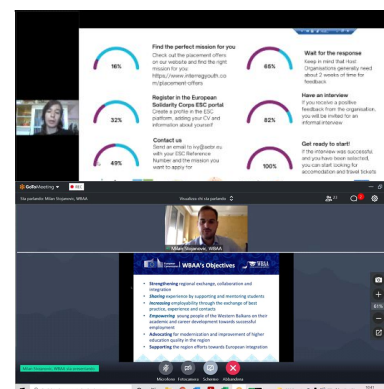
16%

Find the perfect mission for you
Check out the placement offers on our website and find the right mission for you https://www.interregyouth.com/placement-offers

32%

Register in the European Solidarity Corps ESC portal
Create a profile in the ESC platform, adding your CV and information about yourself

49%

Contact us
Send an email to ivy@aebr.eu with your ESC Reference Number and the mission you want to apply for

66%

Wait for the response
Keep in mind that Host Organisations generally need about 2 weeks of time for feedback

82%

Have an interview
If you receive a positive feedback from the organisation, you will be invited for an informal interview

100%

Get ready to start!
If the interview was successful and you have been selected, you can start looking for accomodation and travel tickets

GoToMeeting REC

Milan Stojanovic, WBAA

WBAA's Objectives

Strengthening regional exchange, collaboration and integration
Sharing experience by supporting and mentoring students
Increasing employability through the exchange of best practice, experience and contacts
Empowering young people of the Western Balkans on their academic and career development towards successful employment
Advocating for modernization and improvement of higher education quality in the region
Supporting the region efforts towards European integration

Milan Stojanovic, WBAA

Microfono Fotocamera Schermo Abbandona